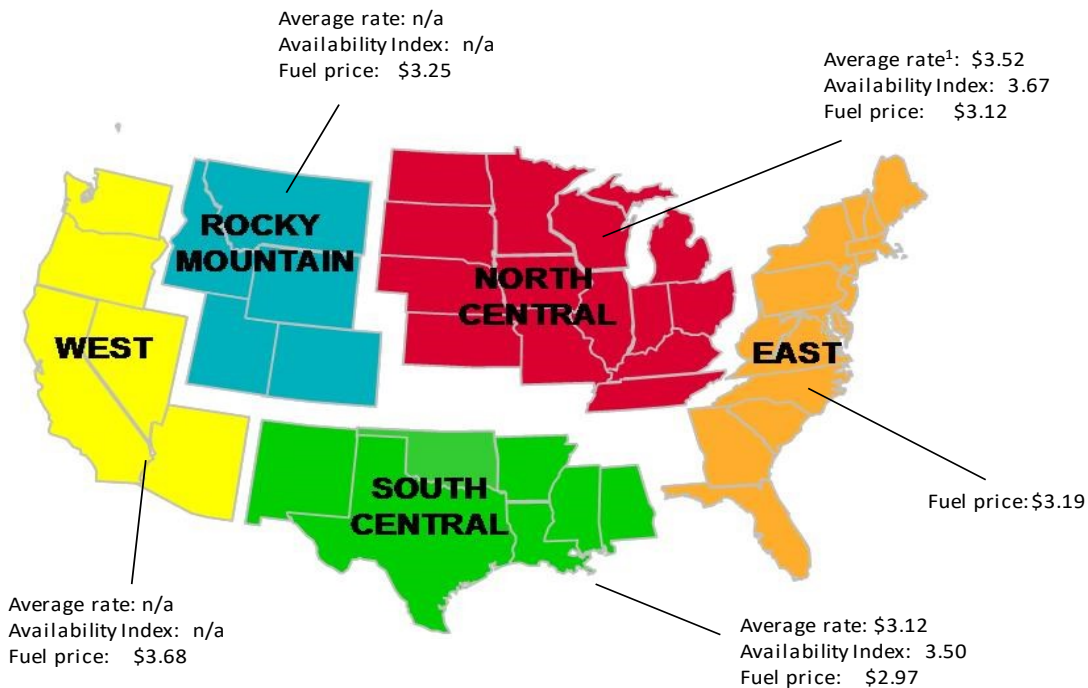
Average rate: n/a
Availability Index: n/a
Fuel price: $3.25

Average rate$^1$: $3.52
Availability Index: 3.67
Fuel price: $3.12

ROCKY MOUNTAIN

NORTH CENTRAL

WEST

EAST

SOUTH CENTRAL

Fuel price: $3.19

Average rate: n/a
Availability Index: n/a
Fuel price: $3.68

Average rate: $3.12
Availability Index: 3.50
Fuel price: $2.97